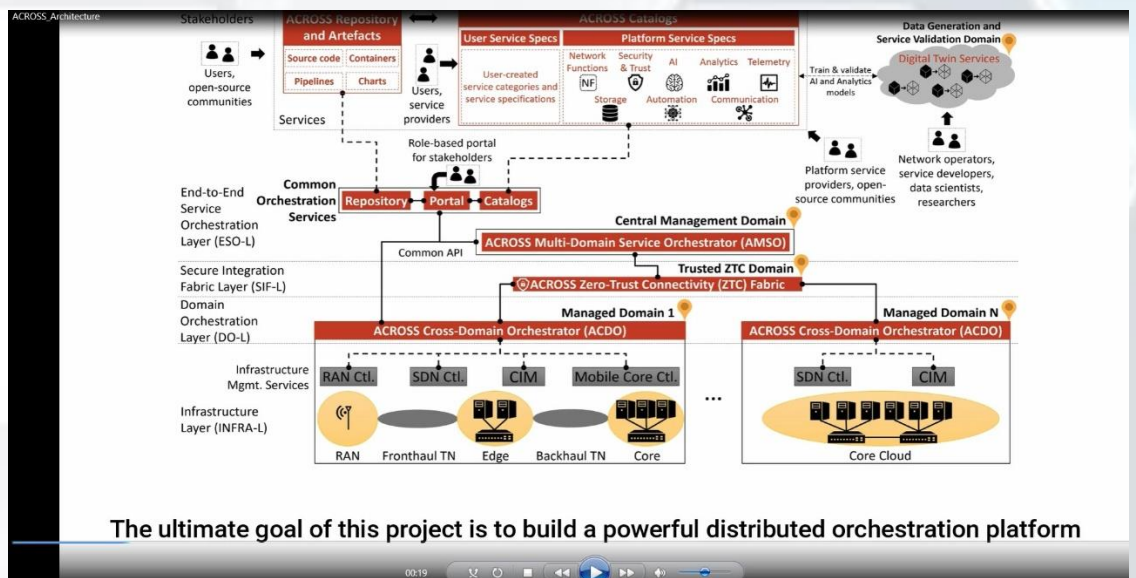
ACROSS_Architecture

Stakeholders

ACROSS Repository and Artefacts

Source code | Containers

Pipelines | Charts

Users, open-source communities

Users, service providers

Services

ACROSS Catalogs

User Service Specs

User-created service categories and service specifications

Platform Service Specs

Network Functions | Security & Trust | AI | Analytics | Telemetry

NF

Storage | Automation | Communication

Train & validate AI and Analytics models

Data Generation and Service Validation Domain

Digital Twin Services

Network operators, service developers, data scientists, researchers

Platform service providers, open-source communities

Role-based portal for stakeholders

End-to-End Service Orchestration Layer (ESO-L)

Common Orchestration Services

Repository | Portal | Catalogs

Central Management Domain

ACROSS Multi-Domain Service Orchestrator (AMSO)

Common API

Secure Integration Fabric Layer (SIF-L)

Trusted ZTC Domain

ACROSS Zero-Trust Connectivity (ZTC) Fabric

Domain Orchestration Layer (DO-L)

Managed Domain 1

ACROSS Cross-Domain Orchestrator (ACDO)

Managed Domain N

ACROSS Cross-Domain Orchestrator (ACDO)

Infrastructure Mgmt. Services

RAN Ctl. | SDN Ctl. | CIM | Mobile Core Ctl.

SDN Ctl. | CIM

Infrastructure Layer (INFRA-L)

RAN | Fronthaul TN | Edge | Backhaul TN | Core

...

Core Cloud

The ultimate goal of this project is to build a powerful distributed orchestration platform

00:19